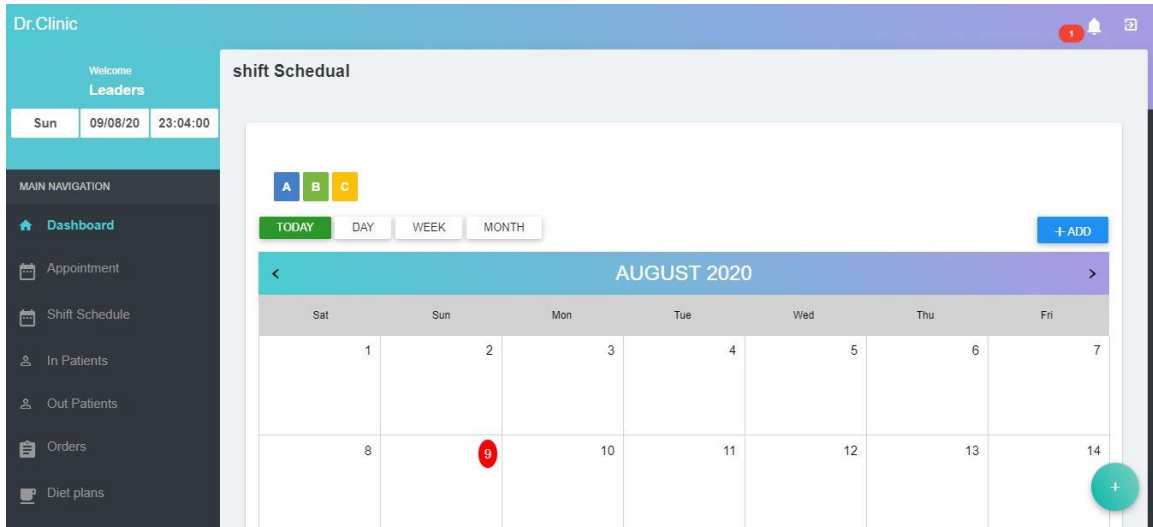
Dr.Clinic

1

Welcome
Leaders

| Sun | 09/08/20 | 23:04:00 |
|---|---|---|

MAIN NAVIGATION

Dashboard

Appointment

Shift Schedule

In Patients

Out Patients

Orders

Diet plans

shift Schedual

A B C

TODAY DAY WEEK MONTH

+ ADD

‹ AUGUST 2020 ›

| Sat | Sun | Mon | Tue | Wed | Thu | Fri |
|---|---|---|---|---|---|---|
| 1 | 2 | 3 | 4 | 5 | 6 | 7 |
| 8 | 9 | 10 | 11 | 12 | 13 | 14 |

+